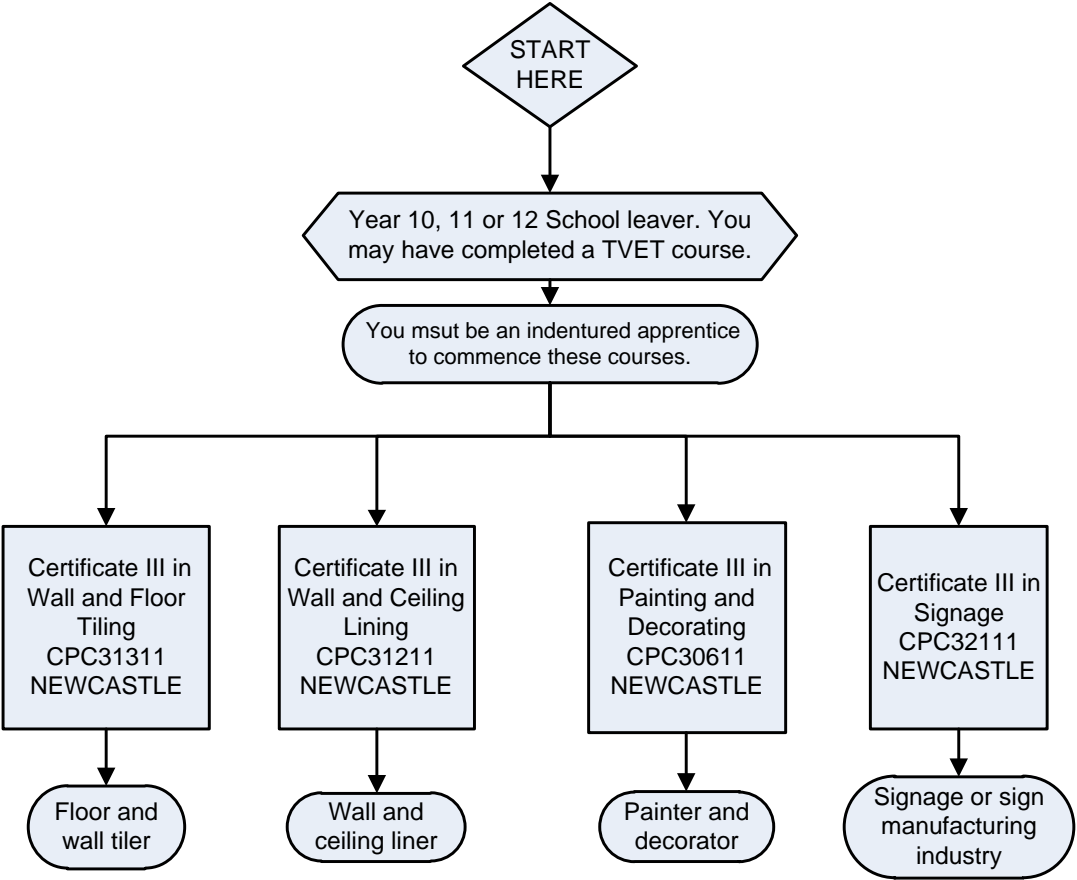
START HERE

Year 10, 11 or 12 School leaver. You may have completed a TVET course.

You msut be an indentured apprentice to commence these courses.

Certificate III in Wall and Floor Tiling CPC31311 NEWCASTLE

Floor and wall tiler

Certificate III in Wall and Ceiling Lining CPC31211 NEWCASTLE

Wall and ceiling liner

Certificate III in Painting and Decorating CPC30611 NEWCASTLE

Painter and decorator

Certificate III in Signage CPC32111 NEWCASTLE

Signage or sign manufacturing industry